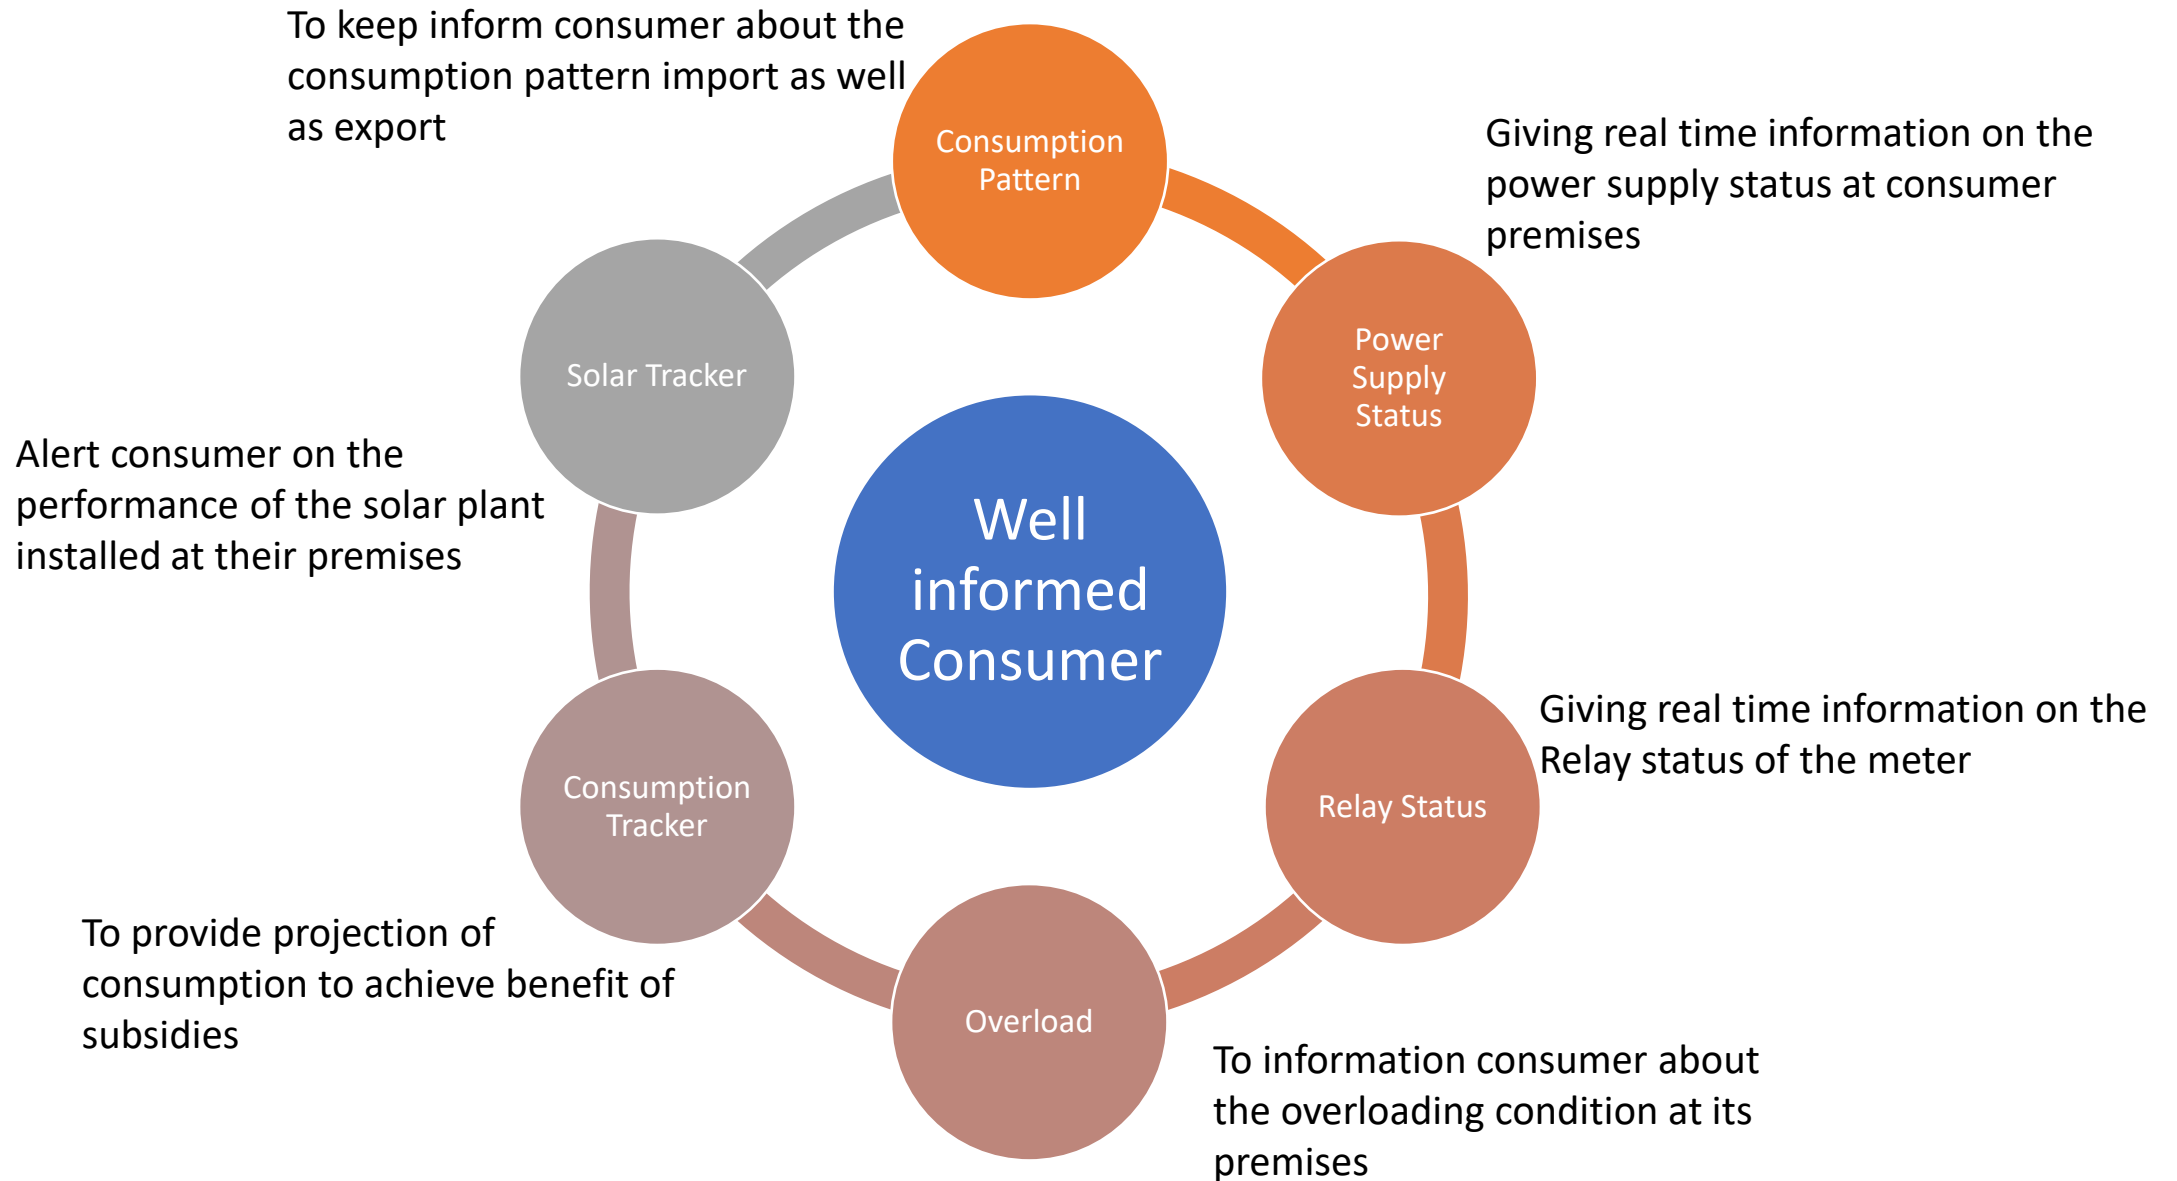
To keep inform consumer about the consumption pattern import as well as export

Consumption Pattern

Giving real time information on the power supply status at consumer premises

Power Supply Status

Solar Tracker

Well informed Consumer

Alert consumer on the performance of the solar plant installed at their premises

Giving real time information on the Relay status of the meter

Relay Status

Consumption Tracker

To provide projection of consumption to achieve benefit of subsidies

Overload

To information consumer about the overloading condition at its premises